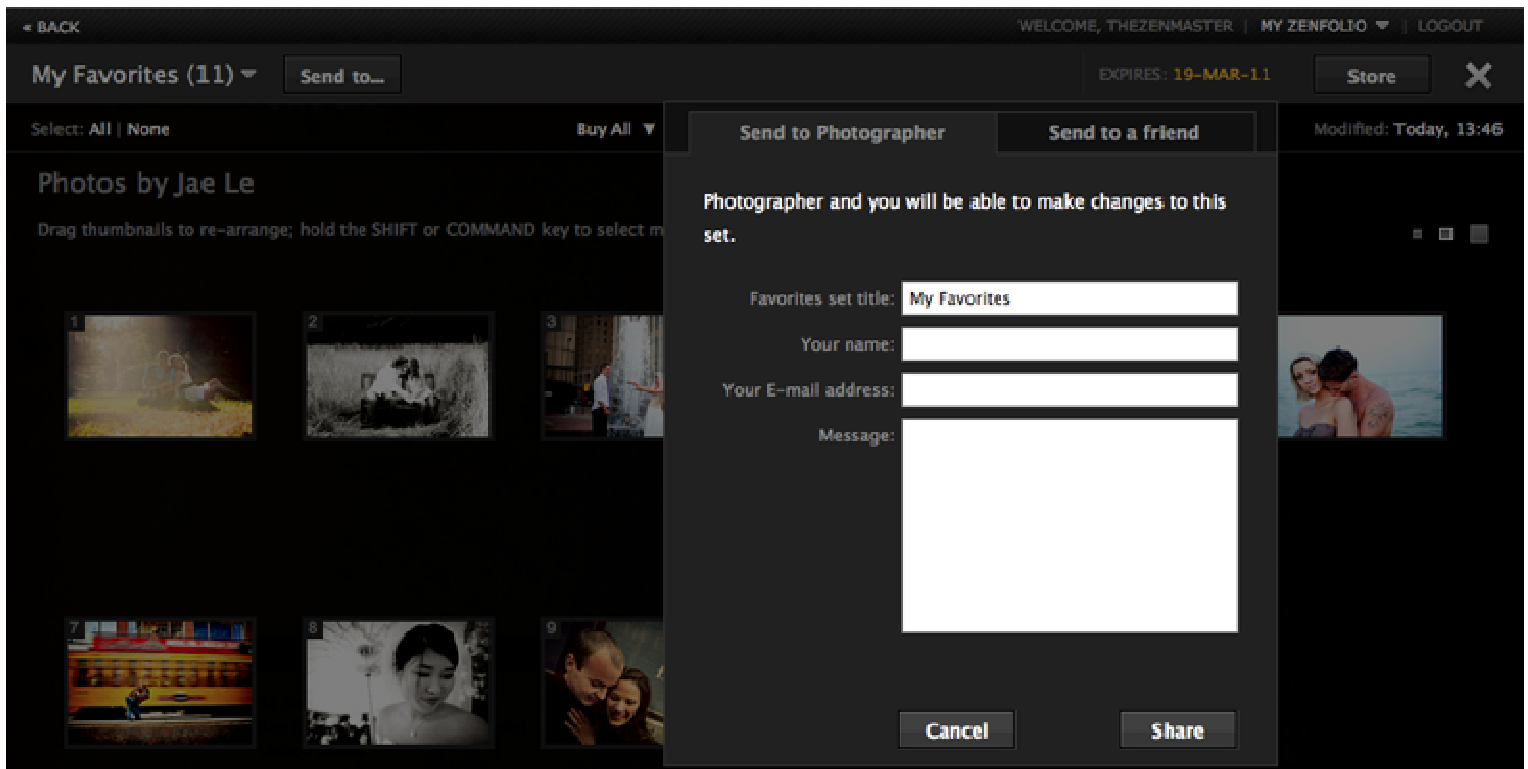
« BACK

WELCOME, THEZENMASTER | MY ZENFOLIO ▾ | LOGOUT

My Favorites (11) ▾

Send to...

EXPIRES: 19-MAR-11

Store

Select: All | None

Buy All ▾

Modified: Today, 13:46

Photos by Jae Le

Drag thumbnails to re-arrange; hold the SHIFT or COMMAND key to select m

1

2

3

7

8

9

Send to Photographer

Send to a friend

Photographer and you will be able to make changes to this set.

Favorites set title: My Favorites

Your name:

Your E-mail address:

Message:

Cancel

Share